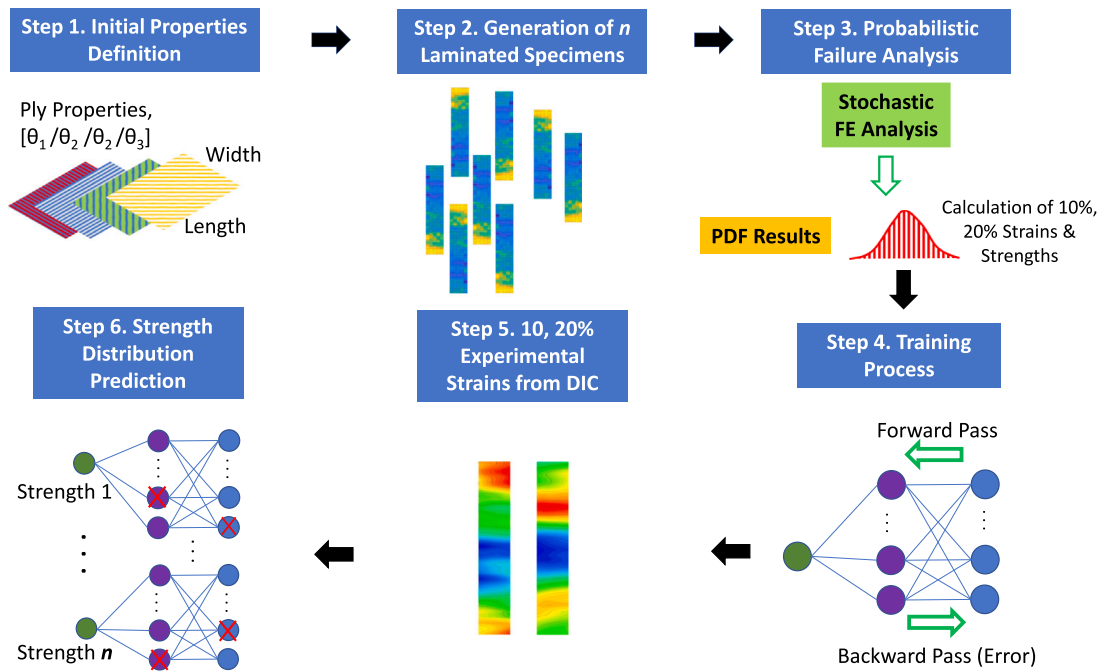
Step 1. Initial Properties Definition

Step 2. Generation of *n* Laminated Specimens

Step 3. Probabilistic Failure Analysis

Ply Properties, $[\theta_1/\theta_2/\theta_2/\theta_3]$

Width

Length

Stochastic FE Analysis

PDF Results

Calculation of 10%, 20% Strains & Strengths

Step 6. Strength Distribution Prediction

Step 5. 10, 20% Experimental Strains from DIC

Step 4. Training Process

Forward Pass

Strength 1

Strength *n*

Backward Pass (Error)